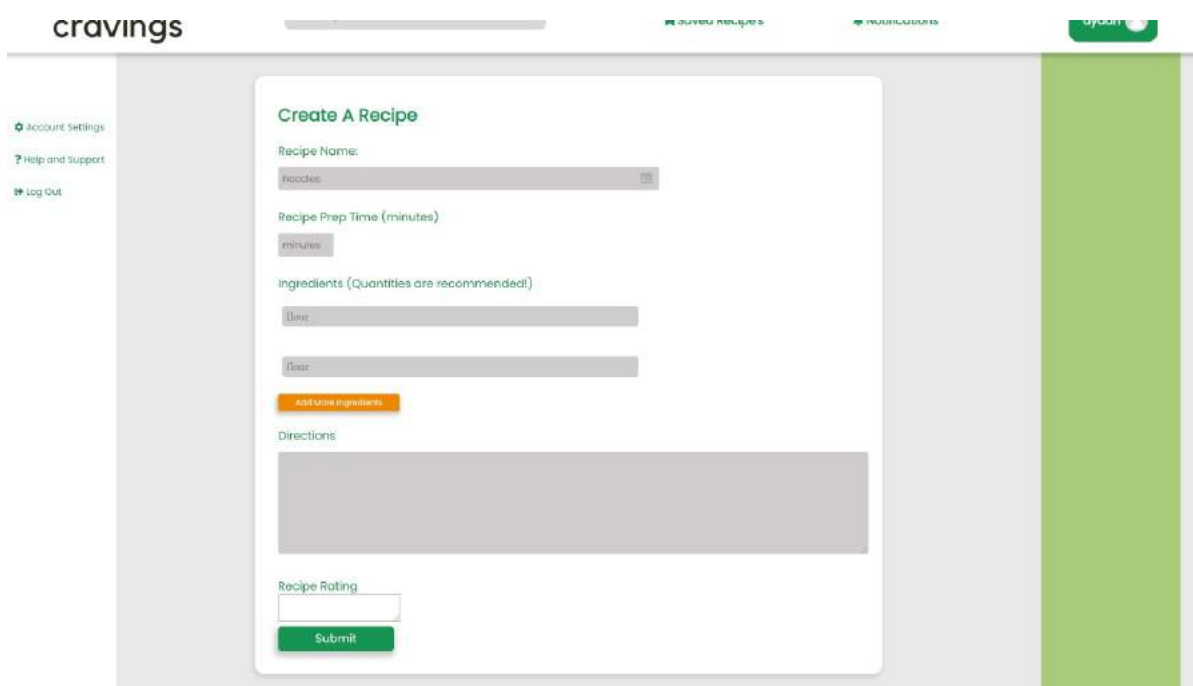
cravings

Saved Recipes

Notifications

aydan

Account Settings

Help and Support

Log Out

Create A Recipe

Recipe Name:

Noodles

Recipe Prep Time (minutes)

minutes

Ingredients (Quantities are recommended!)

flour

flour

Add More Ingredients

Directions

Recipe Rating

Submit